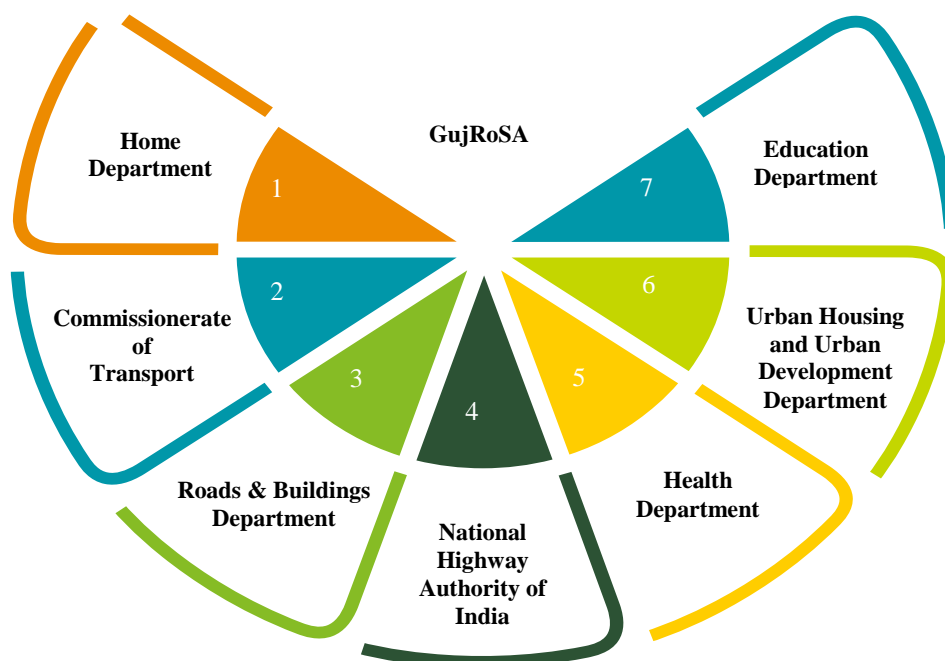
GujRoSA

Home Department

1

2

Commissionerate of Transport

3

Roads & Buildings Department

4

National Highway Authority of India

5

Health Department

6

Urban Housing and Urban Development Department

7

Education Department